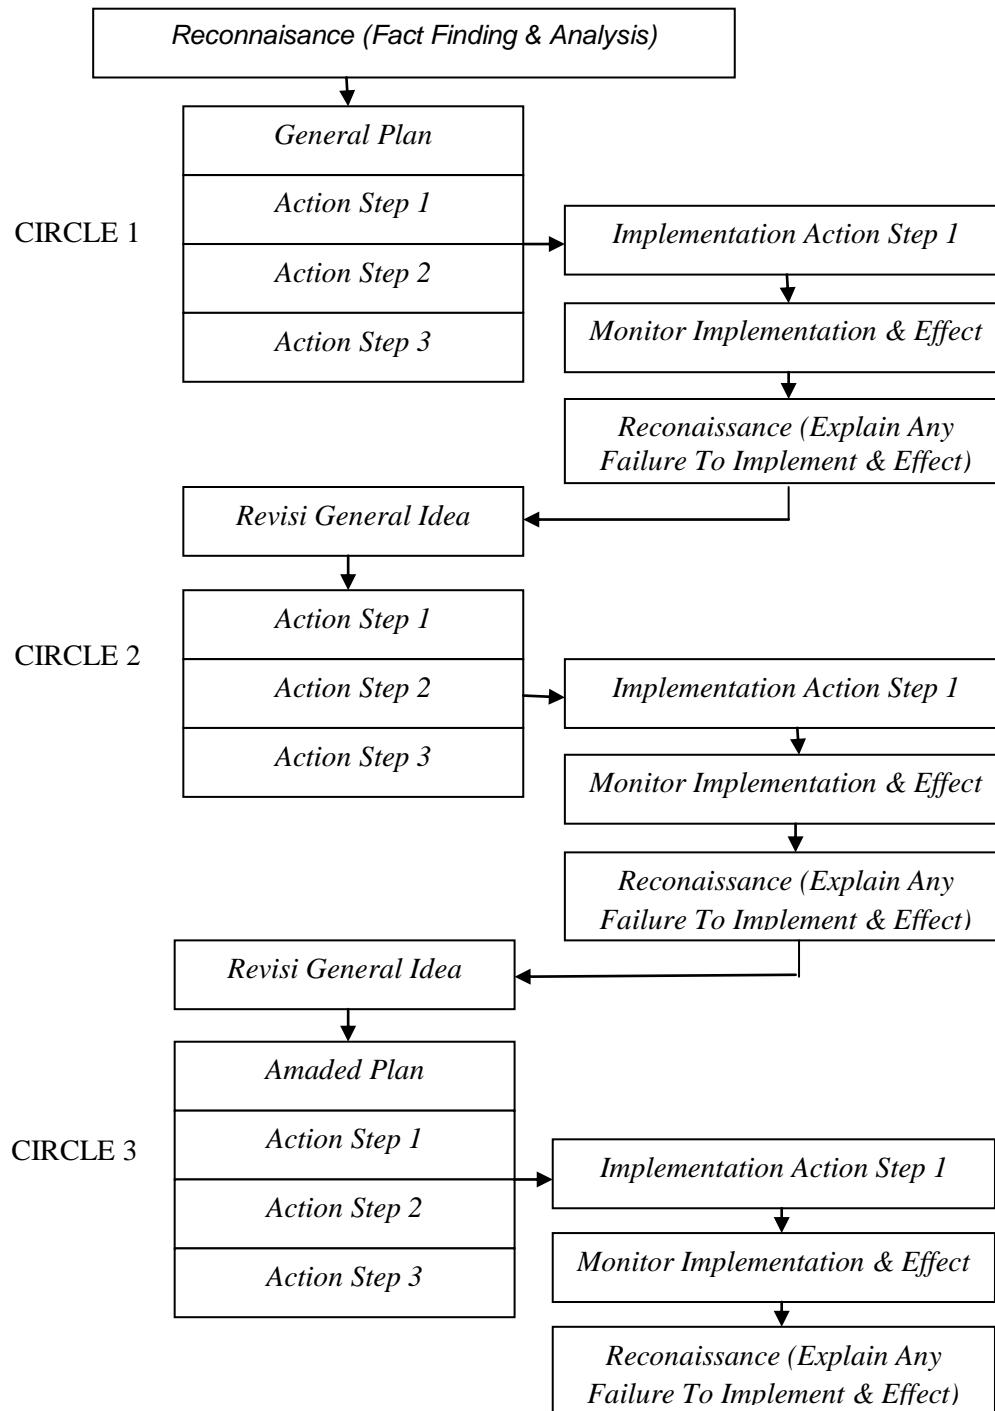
Reconnaisance (Fact Finding & Analysis)

General Plan

Action Step 1

CIRCLE 1

Action Step 2

Action Step 3

Implementation Action Step 1

Monitor Implementation & Effect

Reconaissance (Explain Any Failure To Implement & Effect)

Revisi General Idea

Action Step 1

CIRCLE 2

Action Step 2

Action Step 3

Implementation Action Step 1

Monitor Implementation & Effect

Reconaissance (Explain Any Failure To Implement & Effect)

Revisi General Idea

Amaded Plan

Action Step 1

CIRCLE 3

Action Step 2

Action Step 3

Implementation Action Step 1

Monitor Implementation & Effect

Reconaissance (Explain Any Failure To Implement & Effect)